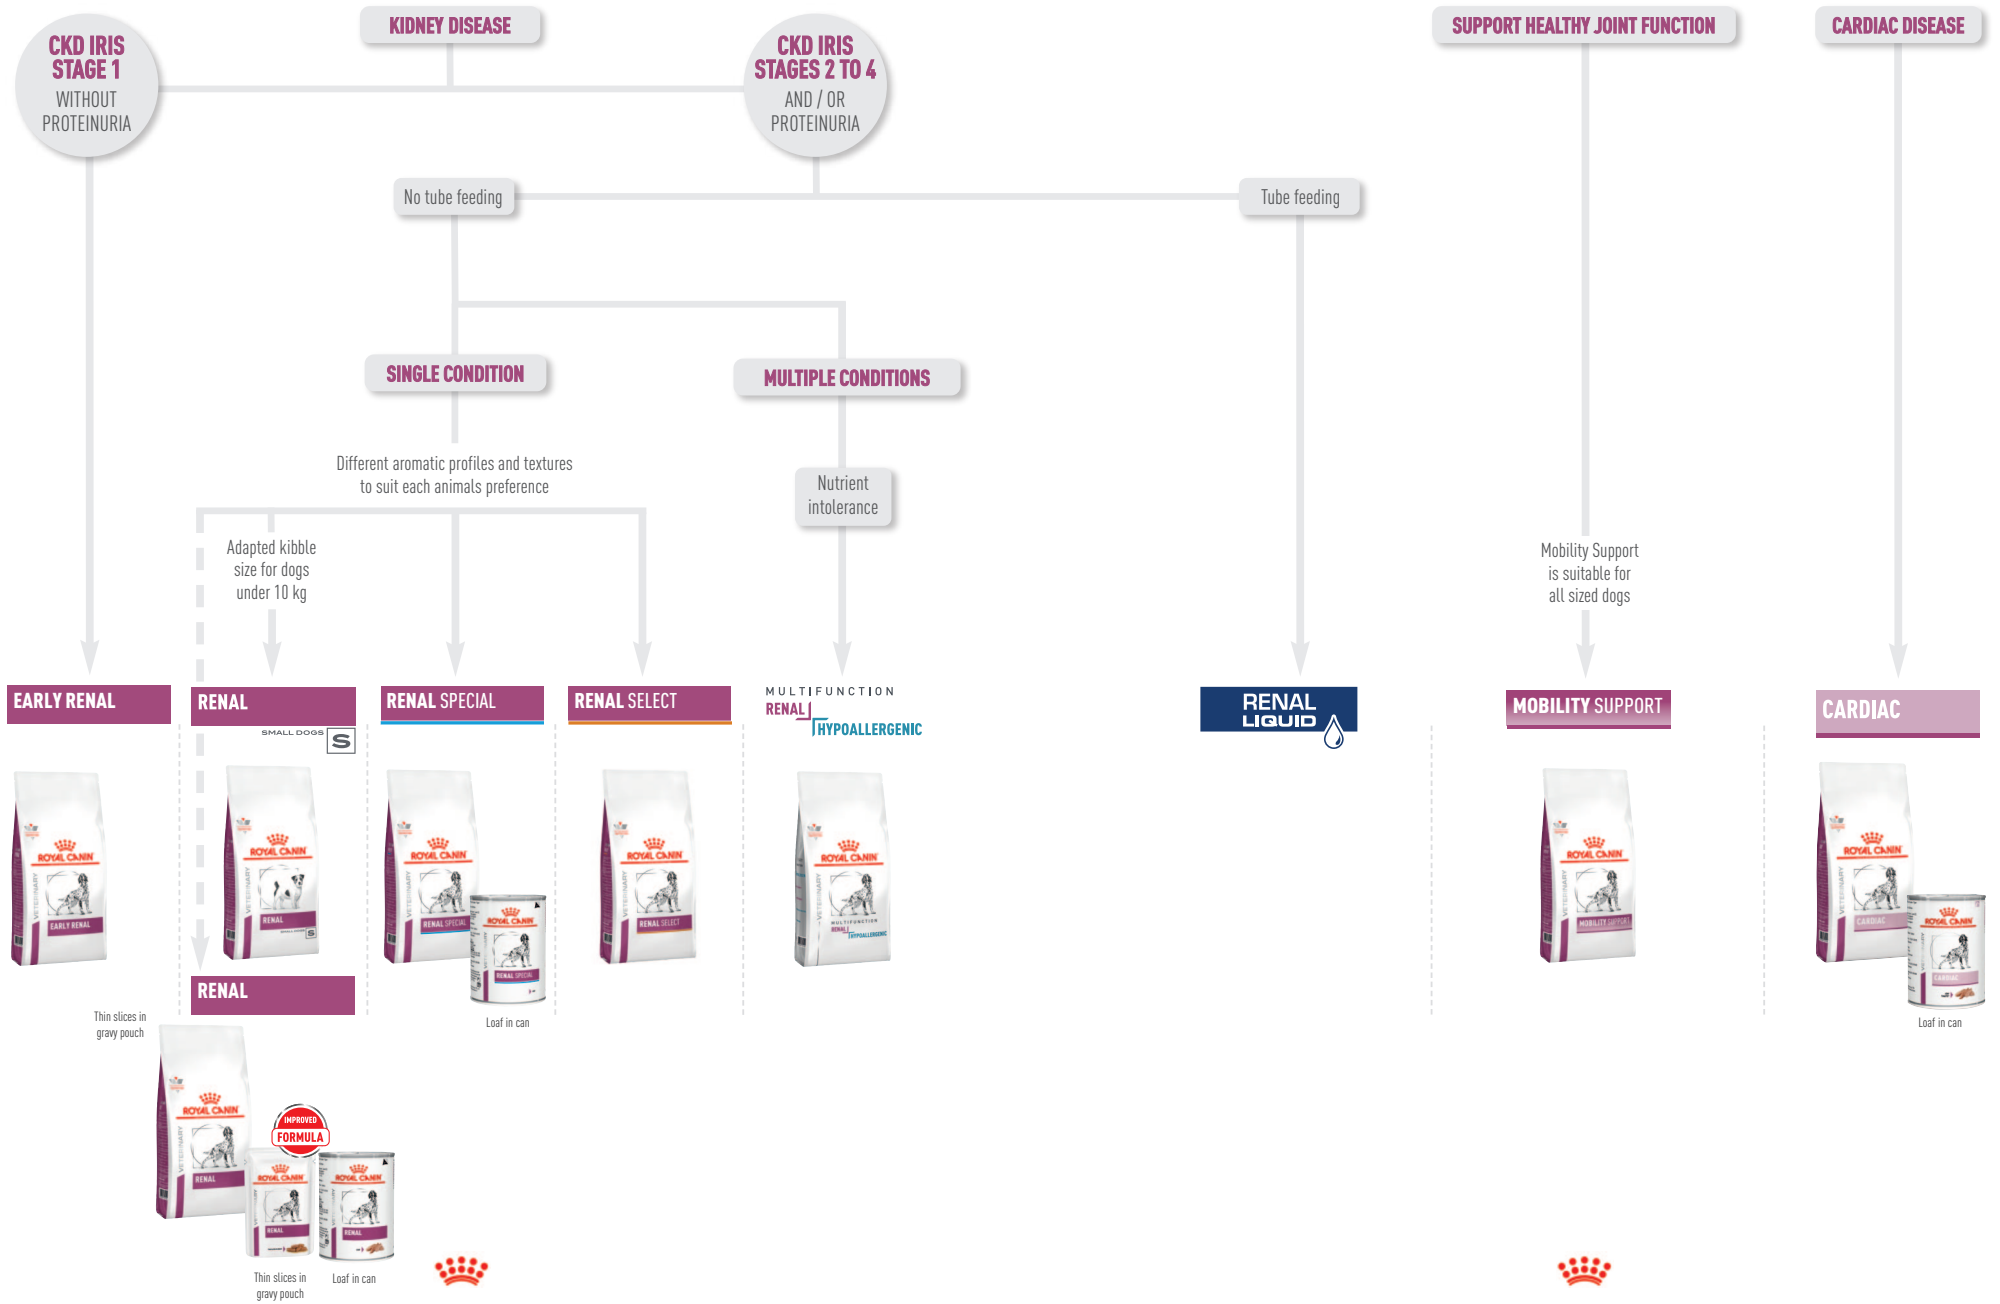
CKD IRIS STAGE 1
WITHOUT PROTEINURIA

KIDNEY DISEASE

CKD IRIS STAGES 2 TO 4
AND / OR PROTEINURIA

SUPPORT HEALTHY JOINT FUNCTION

CARDIAC DISEASE

No tube feeding

Tube feeding

SINGLE CONDITION

MULTIPLE CONDITIONS

Different aromatic profiles and textures to suit each animals preference

Nutrient intolerance

Adapted kibble size for dogs under 10 kg

Mobility Support is suitable for all sized dogs

EARLY RENAL

RENAL
SMALL DOGS S

RENAL SPECIAL

RENAL SELECT

MULTIFUNCTION
RENAL
HYPOALLERGENIC

RENAL LIQUID

MOBILITY SUPPORT

CARDIAC

ROYAL CANIN
VETERINARY
EARLY RENAL

ROYAL CANIN
VETERINARY
RENAL
SMALL DOGS S

ROYAL CANIN
VETERINARY
RENAL SPECIAL

ROYAL CANIN
RENAL SPECIAL

Loaf in can

ROYAL CANIN
VETERINARY
RENAL SELECT

ROYAL CANIN
VETERINARY
MULTIFUNCTION
RENAL
HYPOALLERGENIC

ROYAL CANIN
VETERINARY
MOBILITY SUPPORT

ROYAL CANIN
VETERINARY
CARDIAC

ROYAL CANIN
CARDIAC

Loaf in can

RENAL

Thin slices in gravy pouch

ROYAL CANIN
VETERINARY
RENAL

IMPROVED
FORMULA

ROYAL CANIN
RENAL

ROYAL CANIN
RENAL

Thin slices in gravy pouch

Loaf in can